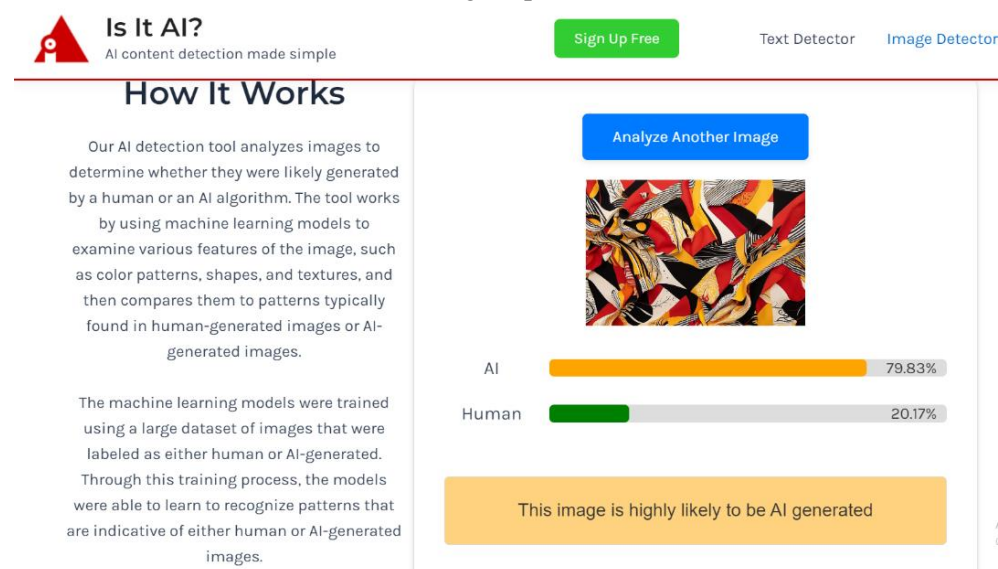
Is It AI?
AI content detection made simple

Sign Up Free

Text Detector

Image Detector

How It Works

Our AI detection tool analyzes images to determine whether they were likely generated by a human or an AI algorithm. The tool works by using machine learning models to examine various features of the image, such as color patterns, shapes, and textures, and then compares them to patterns typically found in human-generated images or AI-generated images.

The machine learning models were trained using a large dataset of images that were labeled as either human or AI-generated. Through this training process, the models were able to learn to recognize patterns that are indicative of either human or AI-generated images.

Analyze Another Image

AI 79.83%

Human 20.17%

This image is highly likely to be AI generated